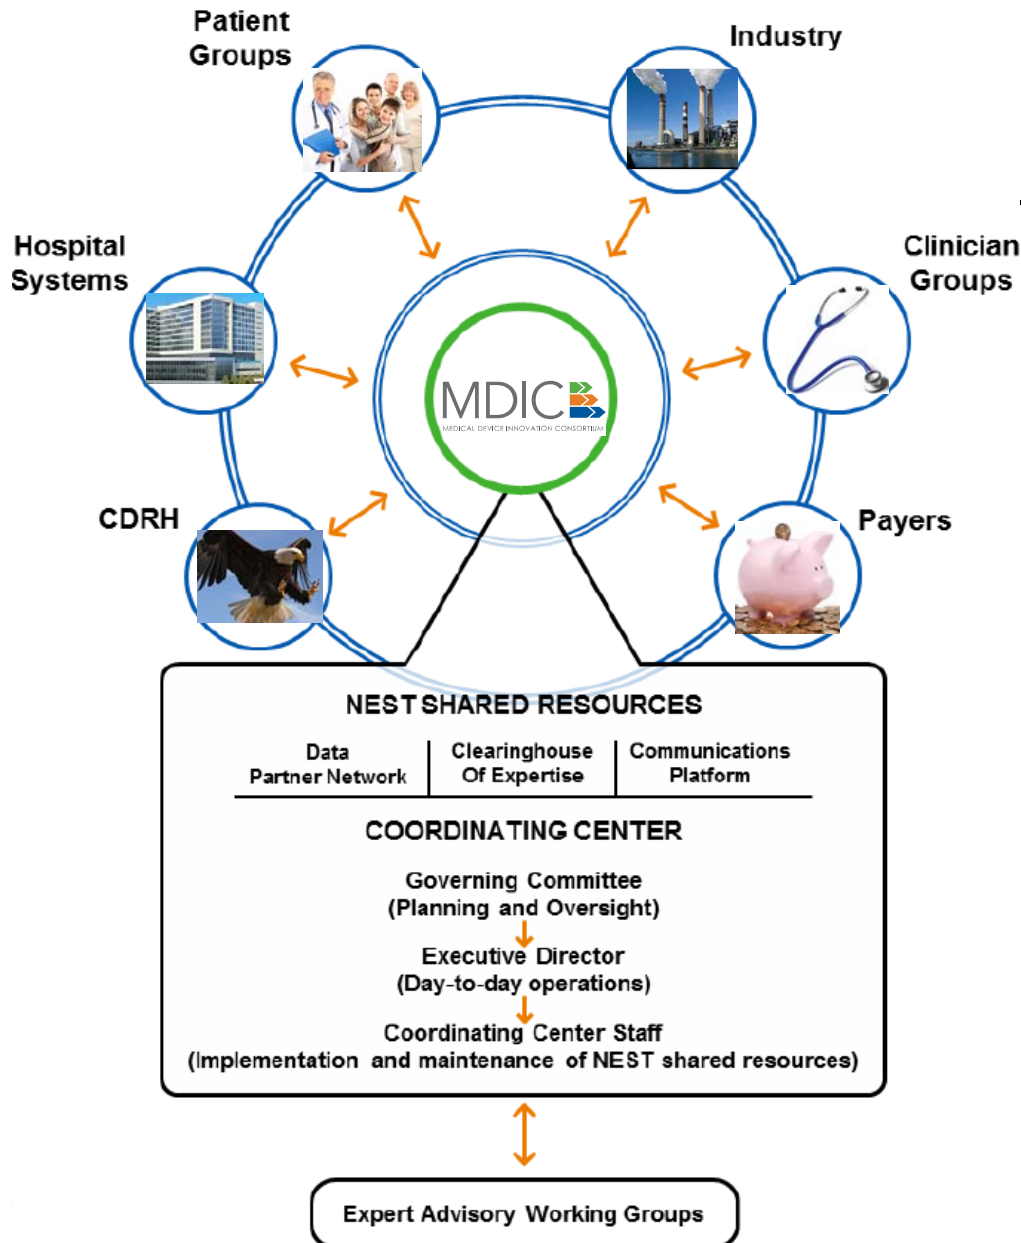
Patient Groups

Industry

Hospital Systems

Clinician Groups

MDIC
MEDICAL DEVICE INNOVATION CONSORTIUM

CDRH

Payers

NEST SHARED RESOURCES

| Data Partner Network | Clearinghouse Of Expertise | Communications Platform |
|---|---|---|

COORDINATING CENTER

Governing Committee
(Planning and Oversight)

Executive Director
(Day-to-day operations)

Coordinating Center Staff
(Implementation and maintenance of NEST shared resources)

Expert Advisory Working Groups